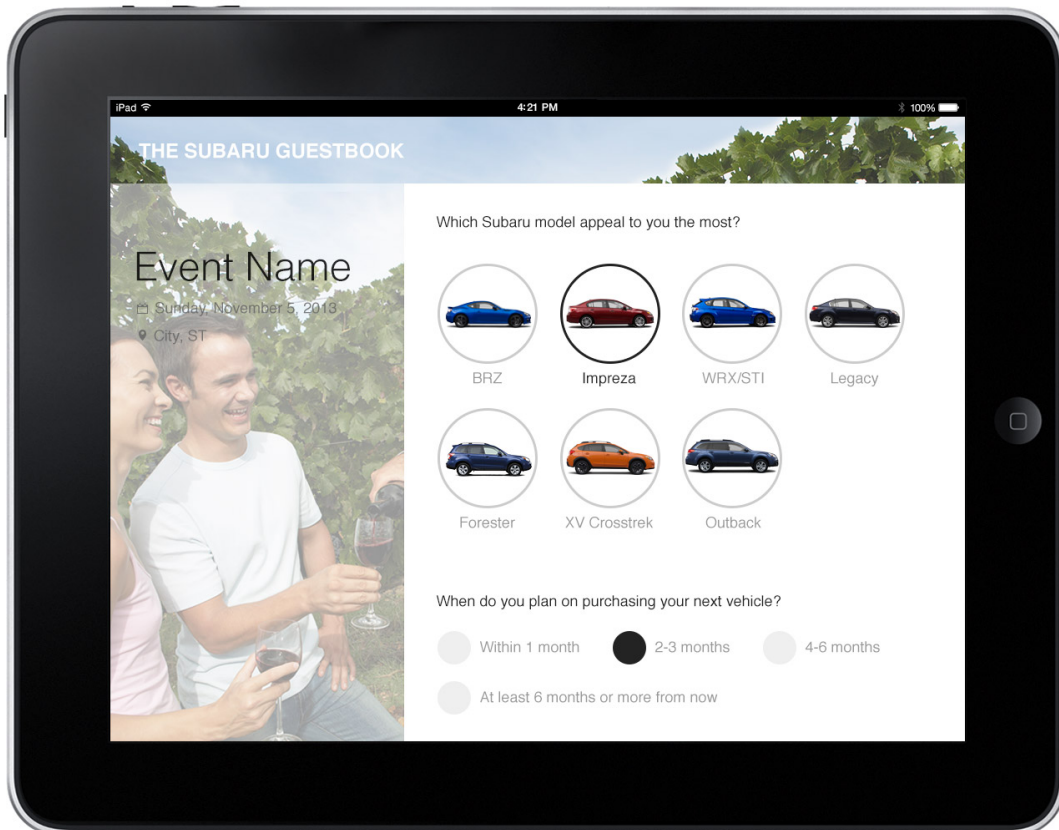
iPad
4:21 PM
100%

THE SUBARU GUESTBOOK

Event Name
Sunday, November 5, 2013
City, ST

Which Subaru model appeal to you the most?

BRZ
Impreza
WRX/STI
Legacy
Forester
XV Crosstrek
Outback

When do you plan on purchasing your next vehicle?

Within 1 month
2-3 months
4-6 months
At least 6 months or more from now